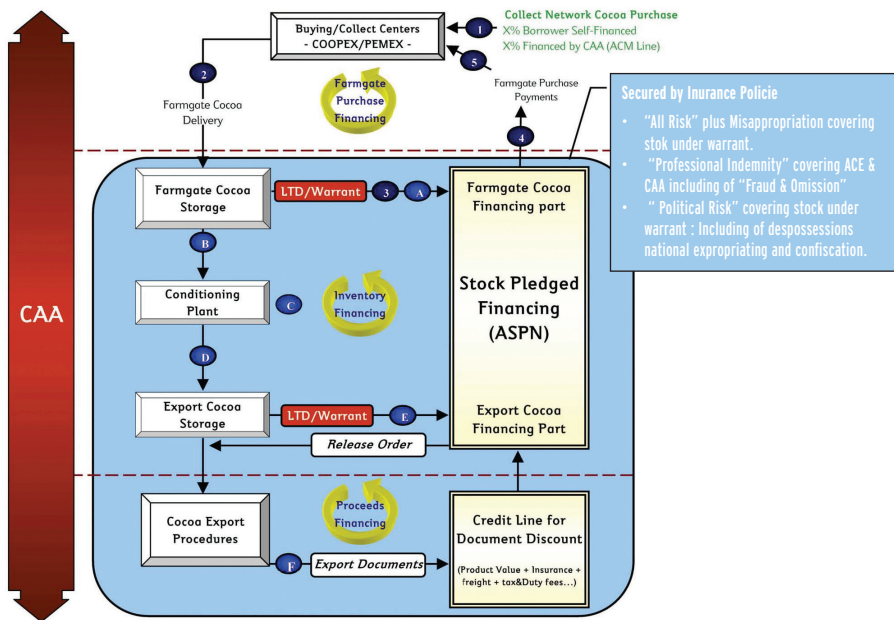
CAA

Buying/Collect Centers
- COOPEX/PEMEX -

1 Collect Network Cocoa Purchase
X% Borrower Self-Financed
X% Financed by CAA (ACM Line)

5

2 Farmgate Cocoa Delivery

Farmgate Purchase Financing

Farmgate Purchase Payments

4

Secured by Inurance Policie

- "All Risk" plus Misappropriation covering stok under warrant.
- "Professional Indemnity" covering ACE & CAA including of "Fraud & Omission"
- " Political Risk" covering stock under warrant : Including of despossessions national expropriating and confiscation.

Farmgate Cocoa Storage

LTD/Warrant 3 A

Farmgate Cocoa Financing part

B

Conditioning Plant

C

Inventory Financing

Stock Pledged Financing (ASPN)

D

Export Cocoa Storage

LTD/Warrant E

Export Cocoa Financing Part

Release Order

Proceeds Financing

Cocoa Export Procedures

F Export Documents

Credit Line for Document Discount

(Product Value + Insurance + freight + tax&Duty fees...)